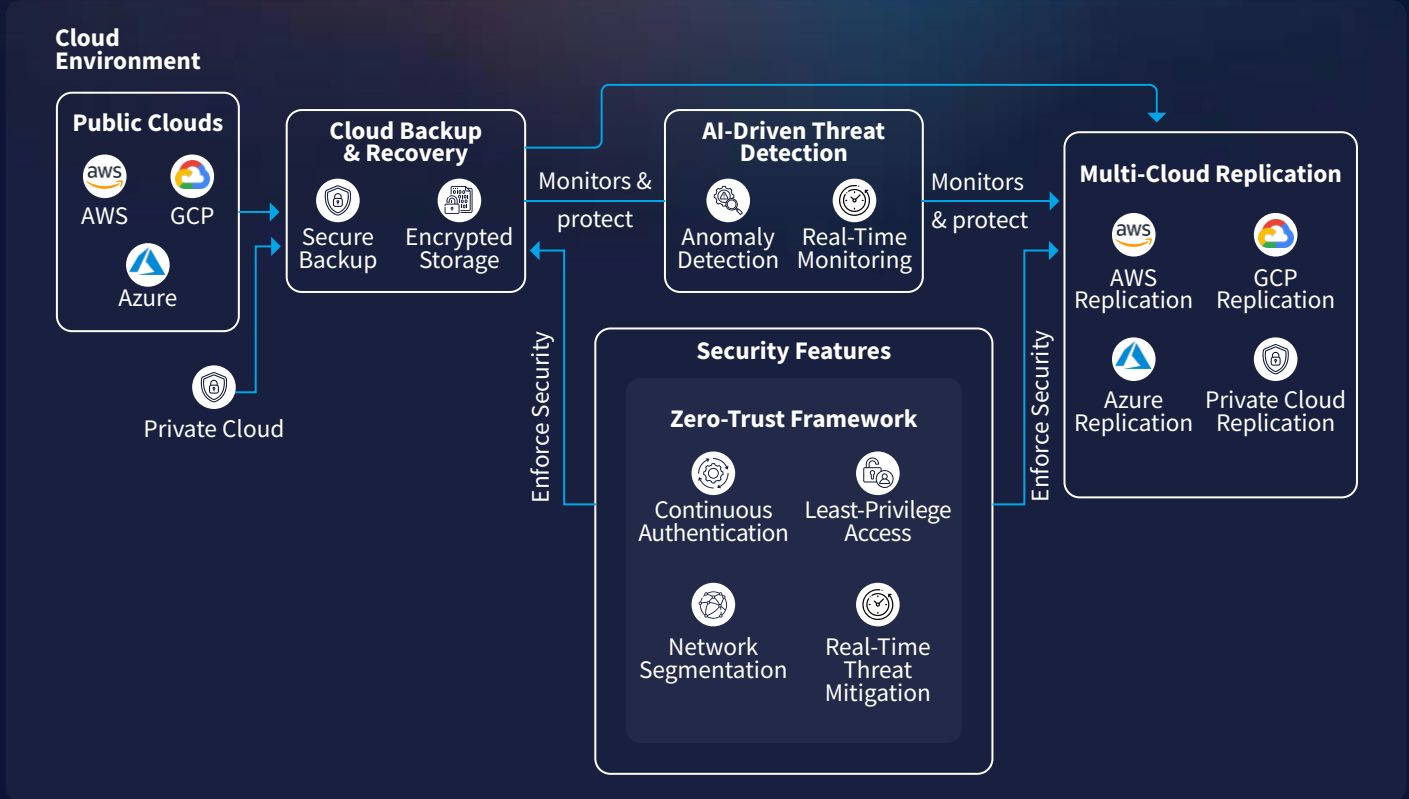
Cloud Environment

Public Clouds

aws

AWS

GCP

Azure

Private Cloud

Cloud Backup & Recovery

Secure Backup

Encrypted Storage

Monitors & protect

AI-Driven Threat Detection

Anomaly Detection

Real-Time Monitoring

Monitors & protect

Multi-Cloud Replication

aws

AWS Replication

GCP Replication

Azure Replication

Private Cloud Replication

Enforce Security

Security Features

Zero-Trust Framework

Continuous Authentication

Least-Privilege Access

Network Segmentation

Real-Time Threat Mitigation

Enforce Security